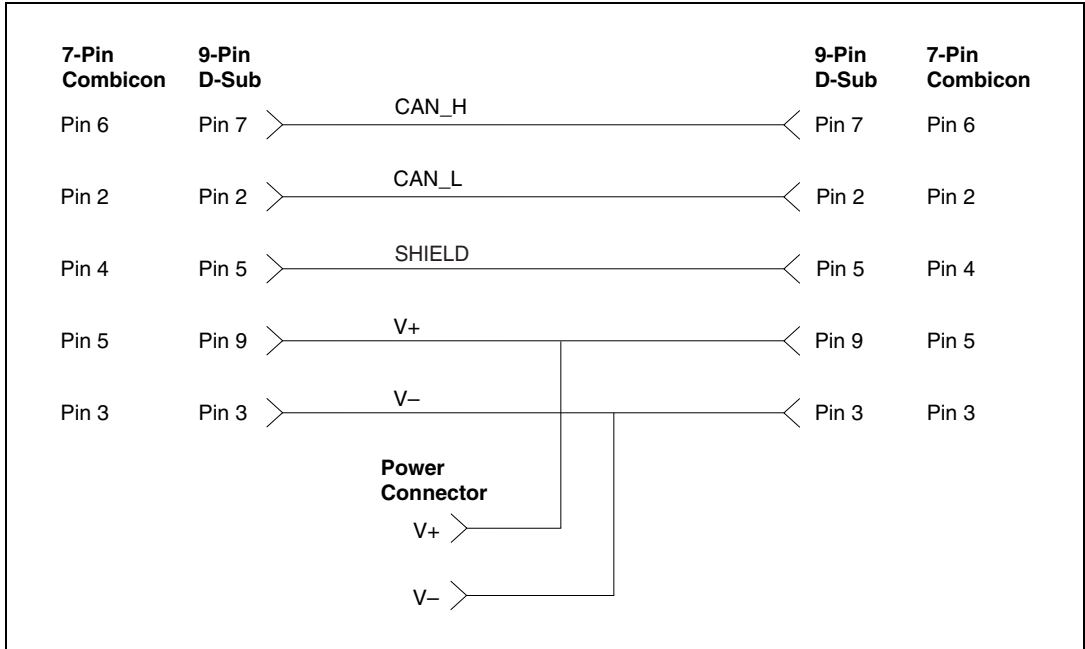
7-Pin Combicon

9-Pin D-Sub

9-Pin D-Sub

7-Pin Combicon

Pin 6 Pin 7 CAN_H Pin 7 Pin 6

Pin 2 Pin 2 CAN_L Pin 2 Pin 2

Pin 4 Pin 5 SHIELD Pin 5 Pin 4

Pin 5 Pin 9 V+ Pin 9 Pin 5

Pin 3 Pin 3 V– Pin 3 Pin 3

Power Connector

V+

V–